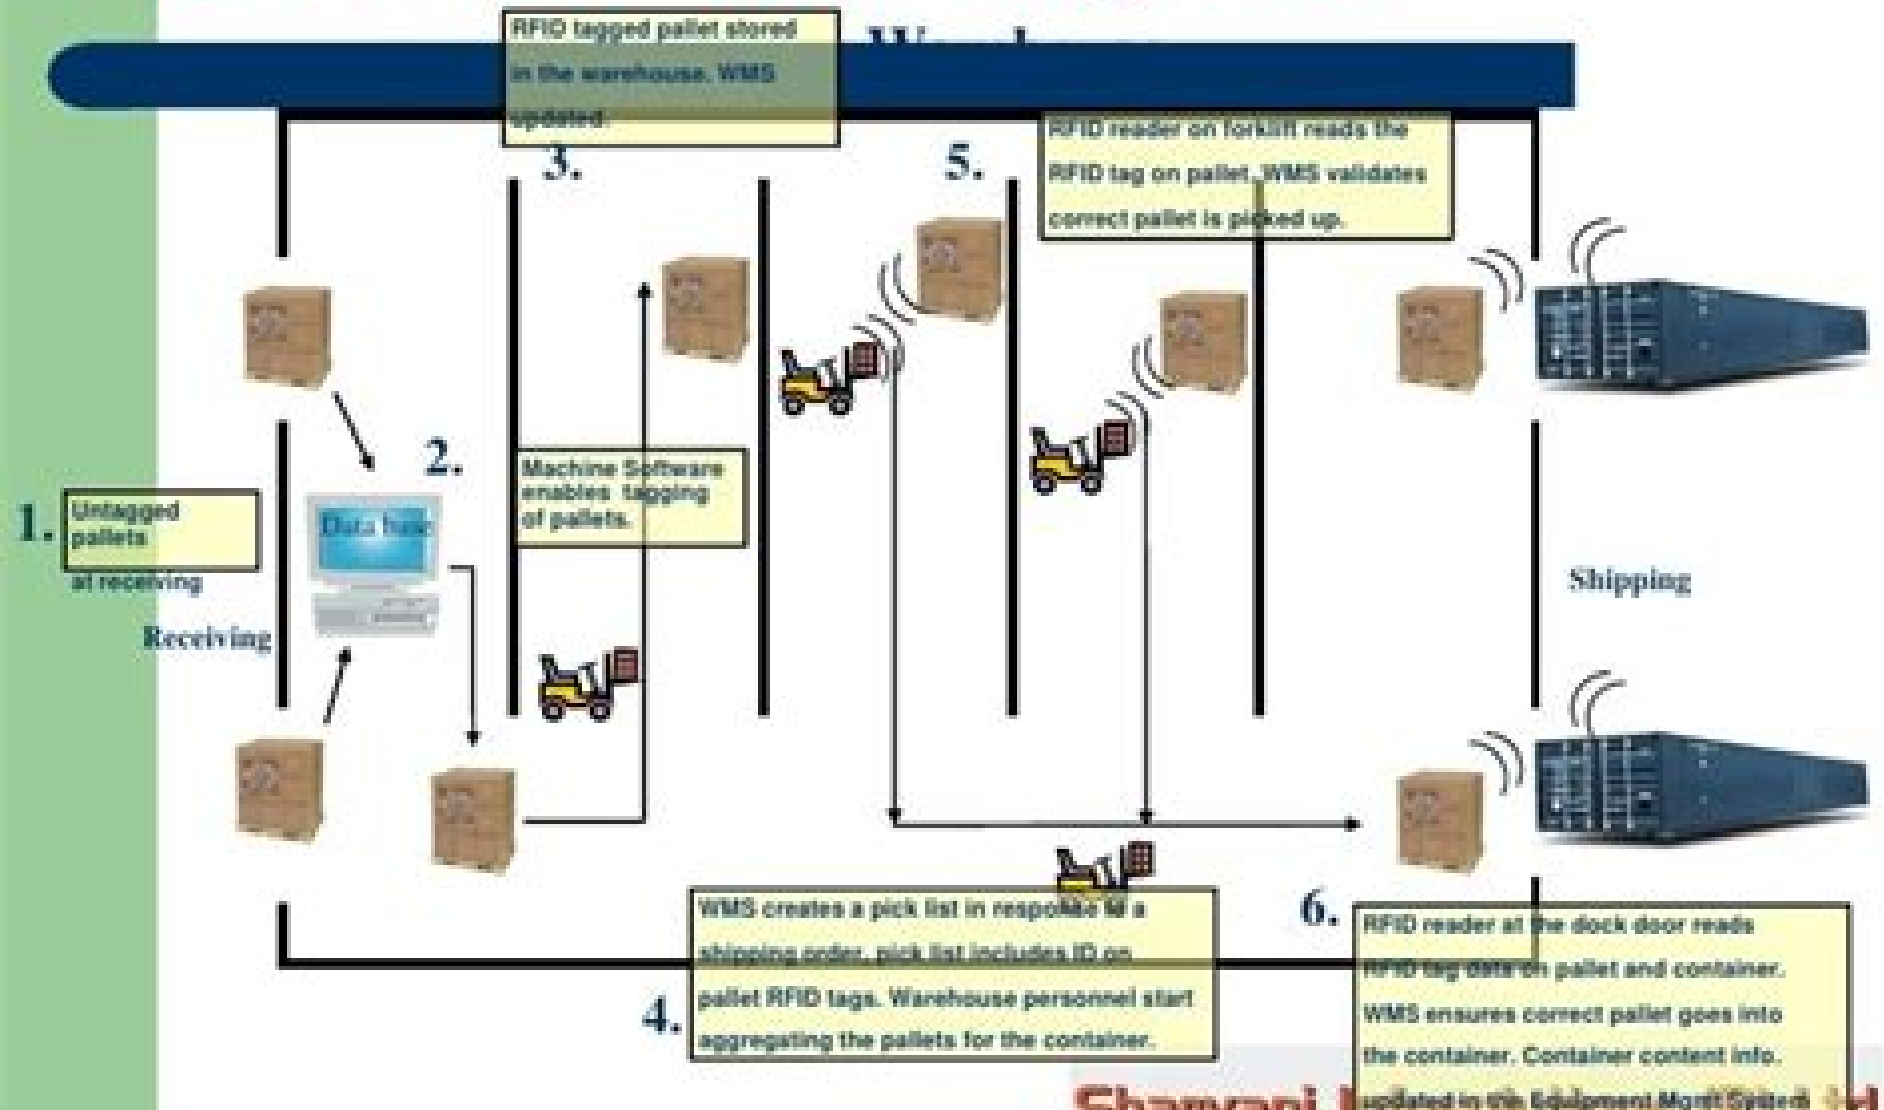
RFID tagged pallet stored in the warehouse. WMS updated.

3.

5.

RFID reader on forklift reads the RFID tag on pallet. WMS validates correct pallet is picked up.

2.

Machine Software enables tagging of pallets.

1.

Untagged pallets at receiving

Data base

Receiving

Shipping

WMS creates a pick list in response to a shipping order. pick list includes ID on pallet RFID tags. Warehouse personnel start aggregating the pallets for the container.

4.

6.

RFID reader at the dock door reads RFID tag data on pallet and container. WMS ensures correct pallet goes into the container. Container content info. updated in the Equipment Mgmt System.

Shamrani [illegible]